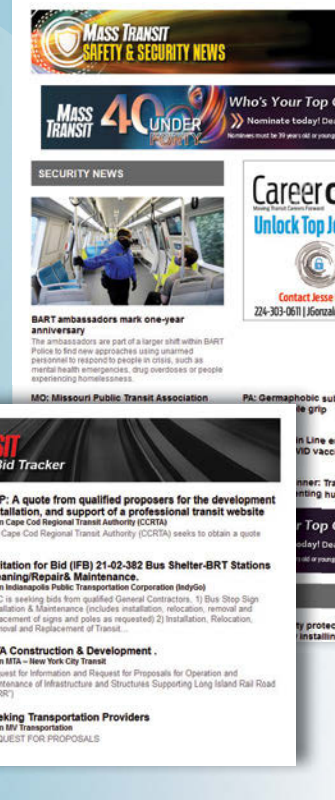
MASS TRANSIT
SAFETY & SECURITY NEWS

MASS TRANSIT 40 UNDER FORTY
Who's Your Top O
Nominate today! Dea
Nominees must be 39 years old or young

SECURITY NEWS

BART ambassadors mark one-year anniversary
The ambassadors are part of a larger shift within BART Police to find new approaches using unarmed personnel to respond to people in crisis, such as mental health emergencies, drug overdoses or people experiencing homelessness.

MO: Missouri Public Transit Association

Career C
Moving Transit Careers Forward
Unlock Top Jo
Contact Jesse
224-303-0611 | JGonzal

PA: Germaphobic sol
ile grip

n Line e
VID vacci

nner: Tra
nting hu

r Top O
day! Dea
39 years old or young

ty protec
installin

SIT
Bid Tracker

P: A quote from qualified proposers for the development installation, and support of a professional transit website
n Cape Cod Regional Transit Authority (CCRTA)
Cape Cod Regional Transit Authority (CCRTA) seeks to obtain a quote

itation for Bid (IFB) 21-02-382 Bus Shelter-BRT Stations eaning/Repair& Maintenance.
n Indianapolis Public Transportation Corporation (IndyGo)
C is seeking bids from qualified General Contractors. 1) Bus Stop Sign llation & Maintenance (includes installation, relocation, removal and acement of signs and poles as requested) 2) Installation, Relocation, oval and Replacement of Transit...

A Construction & Development .
n MTA – New York City Transit
uest for Information and Request for Proposals for Operation and tenance of Infrastructure and Structures Supporting Long Island Rail Road RR")

eking Transportation Providers
n MV Transportation
QUEST FOR PROPOSALS